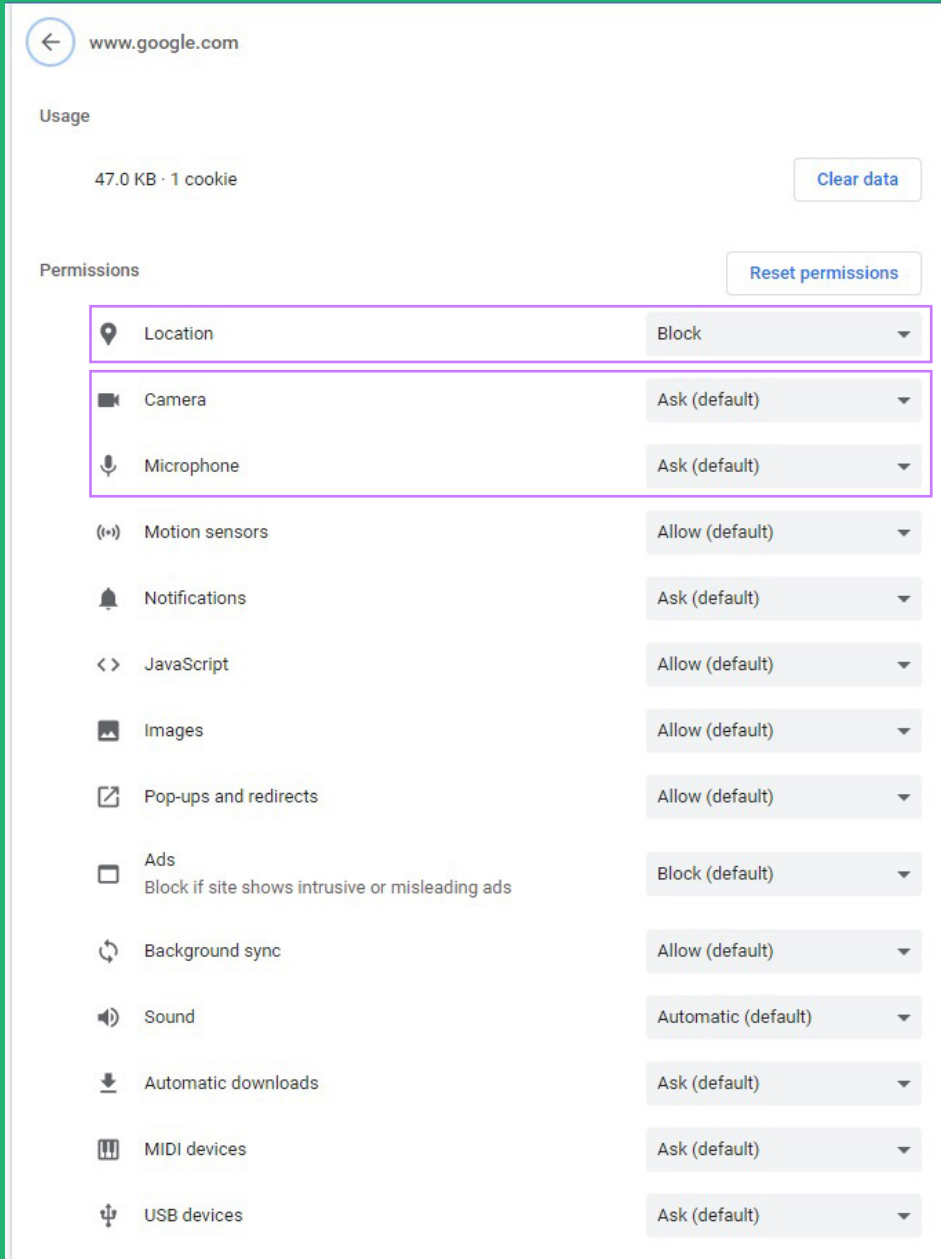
www.google.com

Usage

47.0 KB · 1 cookie

Clear data

Permissions

Reset permissions

| | |
|---|---|
| Location | Block |
| Camera | Ask (default) |
| Microphone | Ask (default) |
| Motion sensors | Allow (default) |
| Notifications | Ask (default) |
| JavaScript | Allow (default) |
| Images | Allow (default) |
| Pop-ups and redirects | Allow (default) |
| Ads<br>Block if site shows intrusive or misleading ads | Block (default) |
| Background sync | Allow (default) |
| Sound | Automatic (default) |
| Automatic downloads | Ask (default) |
| MIDI devices | Ask (default) |
| USB devices | Ask (default) |